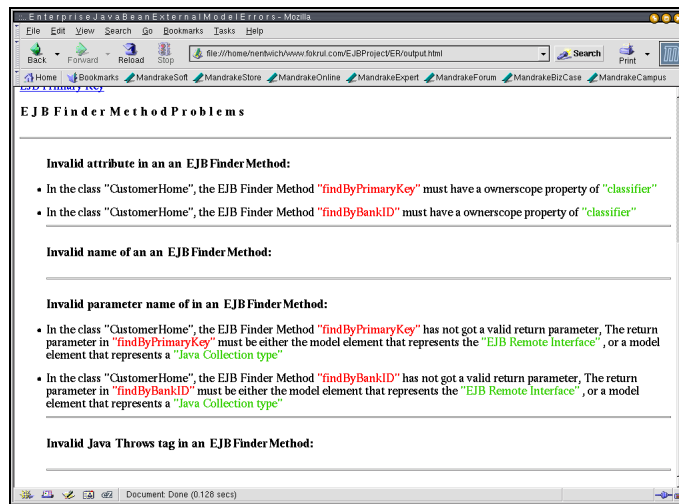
:: E n t e r p r i s e J a v a B e a n E x t e r n a l M o d e l E r r o r s - Mozilla

File Edit View Search Go Bookmarks Tasks Help

Back Forward Reload Stop file:///home/nentwich/www.fokrul.com/EJBProject/ER/output.html Search Print

Home Bookmarks MandrakeSoft MandrakeStore MandrakeOnline MandrakeExpert MandrakeForum MandrakeBizCase MandrakeCampus

E J B F i n d e r M e t h o d P r o b l e m s

Invalid attribute in an an EJB Finder Method:

- In the class "CustomerHome", the EJB Finder Method "findByPrimaryKey" must have a ownerscope property of "classifier"
- In the class "CustomerHome", the EJB Finder Method "findByBankID" must have a ownerscope property of "classifier"

Invalid name of an an EJB Finder Method:

Invalid parameter name of in an EJB Finder Method:

- In the class "CustomerHome", the EJB Finder Method "findByPrimaryKey" has not got a valid return parameter, The return parameter in "findByPrimaryKey" must be either the model element that represents the "EJB Remote Interface" , or a model element that represents a "Java Collection type"
- In the class "CustomerHome", the EJB Finder Method "findByBankID" has not got a valid return parameter, The return parameter in "findByBankID" must be either the model element that represents the "EJB Remote Interface" , or a model element that represents a "Java Collection type"

Invalid Java Throws tag in an EJB Finder Method:

Document: Done (0.128 secs)